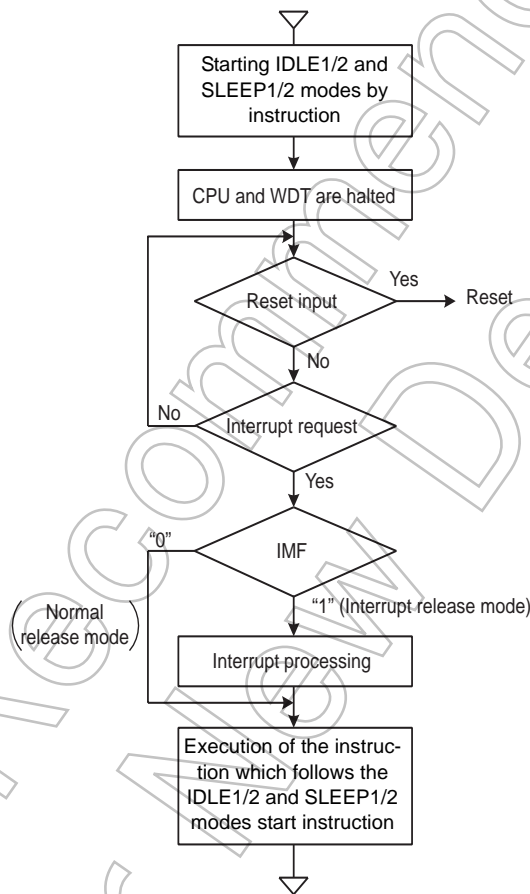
Starting IDLE1/2 and SLEEP1/2 modes by instruction

CPU and WDT are halted

Reset input

Yes

Reset

No

No

Interrupt request

Yes

"0"

IMF

(Normal release mode)

"1" (Interrupt release mode)

Interrupt processing

Execution of the instruction which follows the IDLE1/2 and SLEEP1/2 modes start instruction